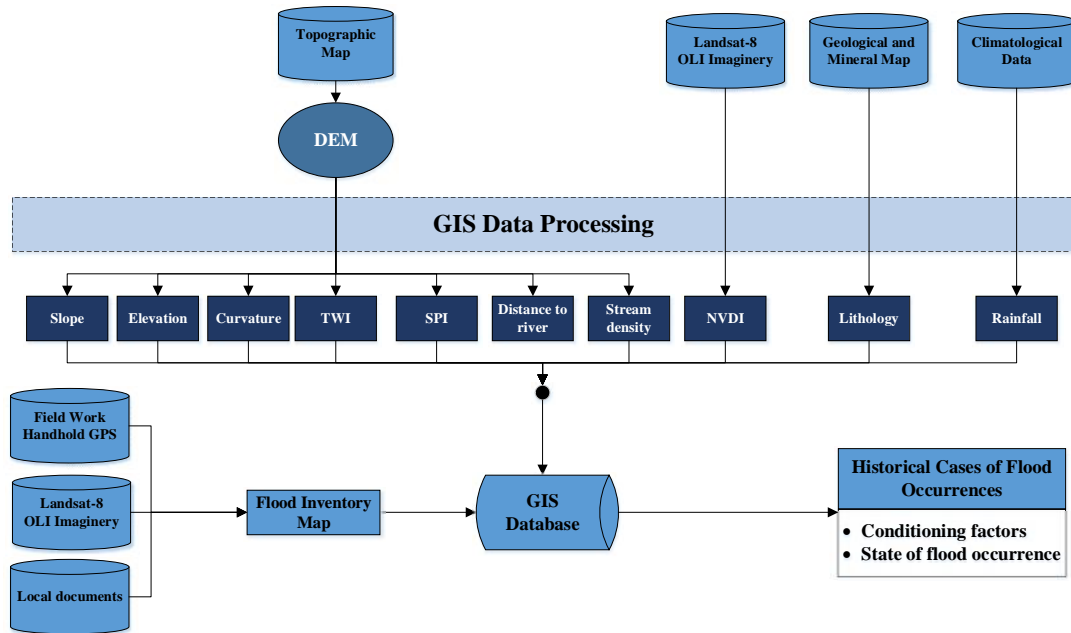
Topographic Map

Landsat-8 OLI Imaginery

Geological and Mineral Map

Climatological Data

DEM

GIS Data Processing

Slope

Elevation

Curvature

TWI

SPI

Distance to river

Stream density

NVDI

Lithology

Rainfall

Field Work Handhold GPS

Landsat-8 OLI Imaginery

Local documents

Flood Inventory Map

GIS Database

Historical Cases of Flood Occurrences

• Conditioning factors
• State of flood occurrence